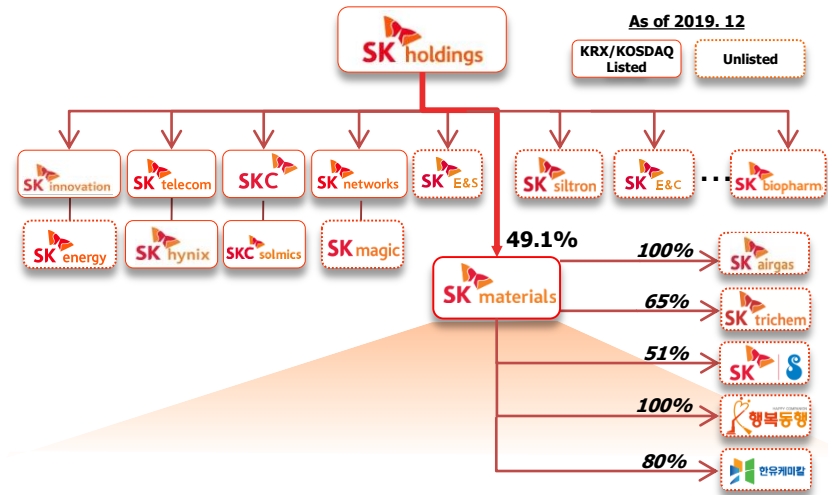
SK holdings

As of 2019. 12

KRX/KOSDAQ Listed

Unlisted

SK innovation

SK telecom

SKC

SK networks

SK E&S

SK siltron

SK E&C

...

SK biopharm

SK energy

SK hynix

SKC solmics

SK magic

49.1%

SK materials

100%

SK airgas

65%

SK trichem

51%

SK

100%

행복동행

80%

한유케미칼